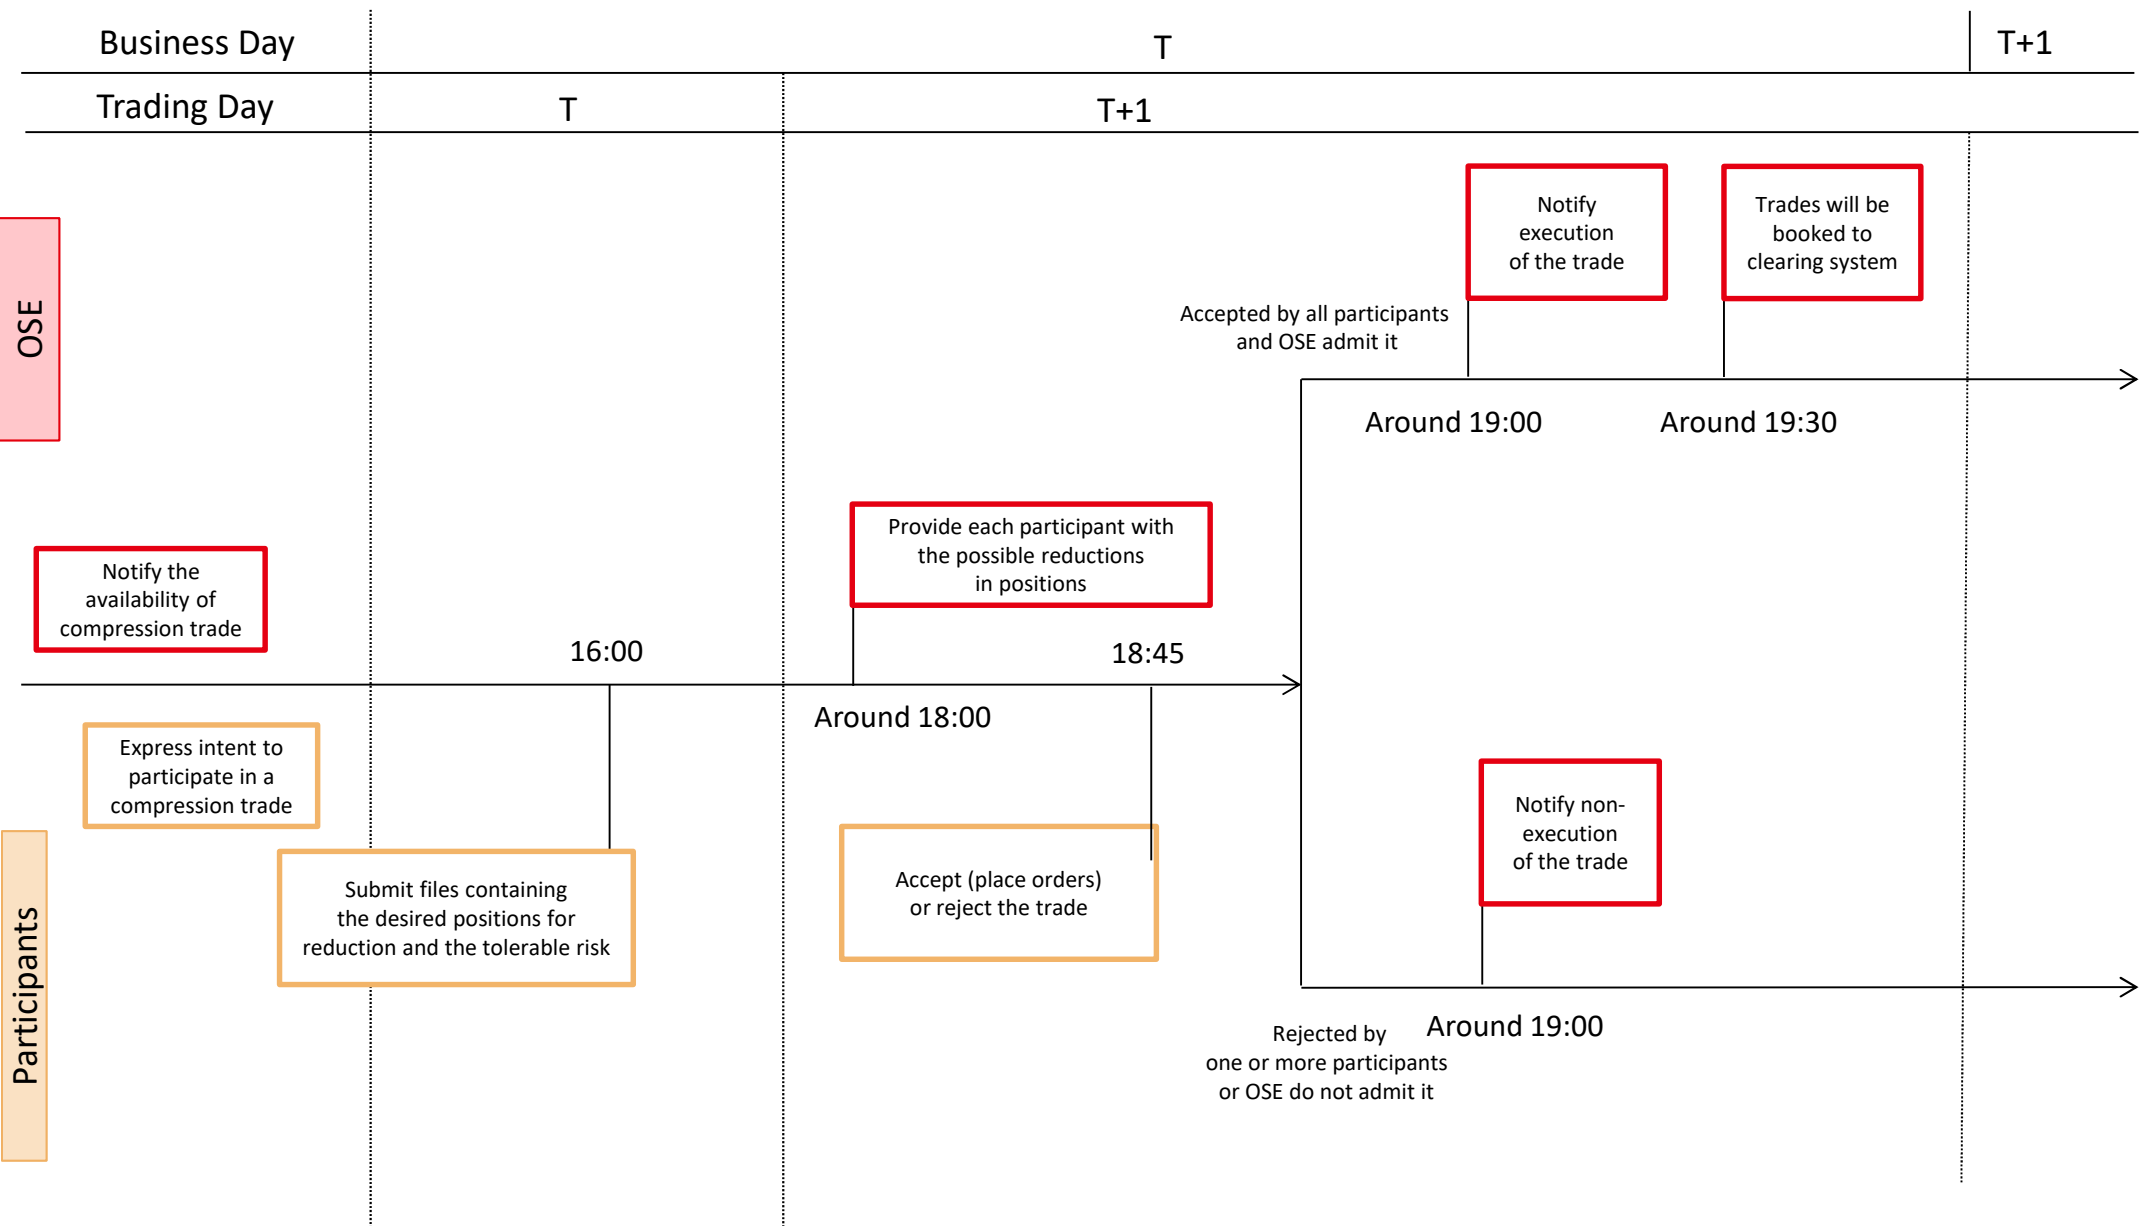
Business Day

T

T+1

Trading Day

T

T+1

OSE

Notify execution of the trade

Trades will be booked to clearing system

Accepted by all participants and OSE admit it

Around 19:00

Around 19:30

Provide each participant with the possible reductions in positions

Notify the availability of compression trade

16:00

18:45

Around 18:00

Express intent to participate in a compression trade

Notify non-execution of the trade

Submit files containing the desired positions for reduction and the tolerable risk

Accept (place orders) or reject the trade

Participants

Rejected by one or more participants or OSE do not admit it

Around 19:00